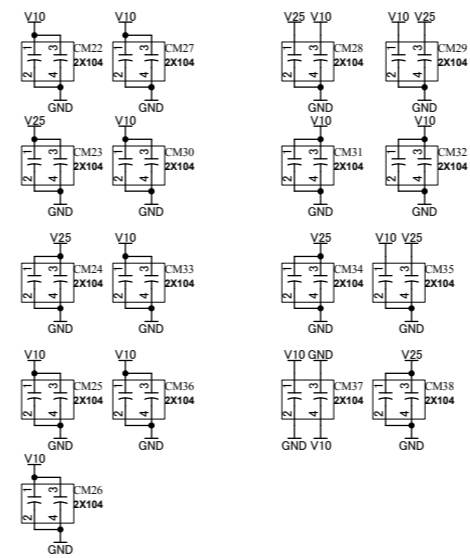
V10
1 3
2 4
CM22
2X104
GND

V10
1 3
2 4
CM27
2X104
GND

V25 V10
1 3
2 4
CM28
2X104
GND

V10 V25
1 3
2 4
CM29
2X104
GND

V25
1 3
2 4
CM23
2X104
GND

V10
1 3
2 4
CM30
2X104
GND

V10
1 3
2 4
CM31
2X104
GND

V10
1 3
2 4
CM32
2X104
GND

V25
1 3
2 4
CM24
2X104
GND

V10
1 3
2 4
CM33
2X104
GND

V25
1 3
2 4
CM34
2X104
GND

V10 V25
1 3
2 4
CM35
2X104
GND

V10
1 3
2 4
CM25
2X104
GND

V10
1 3
2 4
CM36
2X104
GND

V10 GND
1 3
2 4
CM37
2X104
GND V10

V25
1 3
2 4
CM38
2X104
GND

V10
1 3
2 4
CM26
2X104
GND